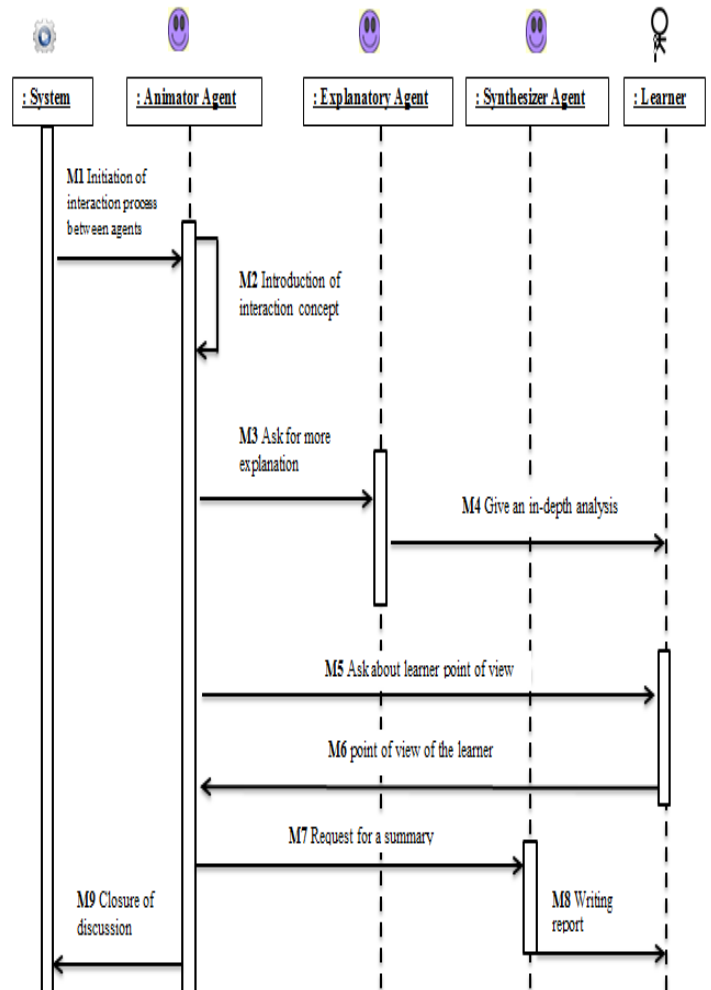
: System

: Animator Agent

: Explanatory Agent

: Synthesizer Agent

: Learner

M1 Initiation of interaction process between agents

M2 Introduction of interaction concept

M3 Ask for more explanation

M4 Give an in-depth analysis

M5 Ask about learner point of view

M6 point of view of the learner

M7 Request for a summary

M9 Closure of discussion

M8 Writing report